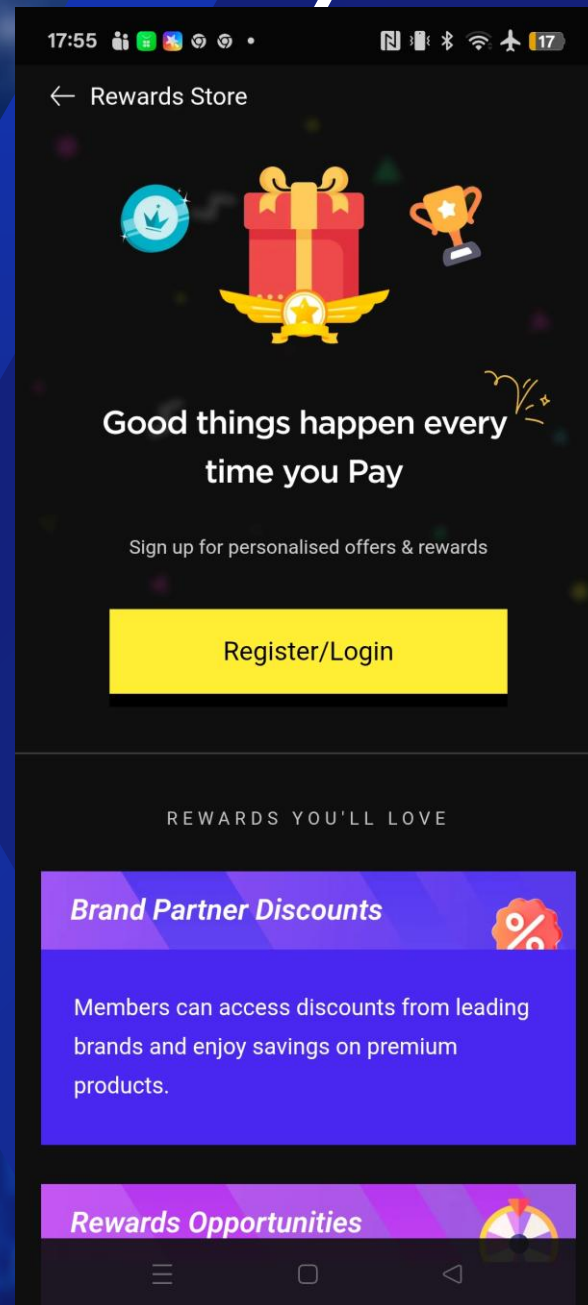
17:55

17

Rewards Store

Good things happen every time you Pay

Sign up for personalised offers & rewards

Register/Login

REWARDS YOU'LL LOVE

Brand Partner Discounts

Members can access discounts from leading brands and enjoy savings on premium products.

Rewards Opportunities